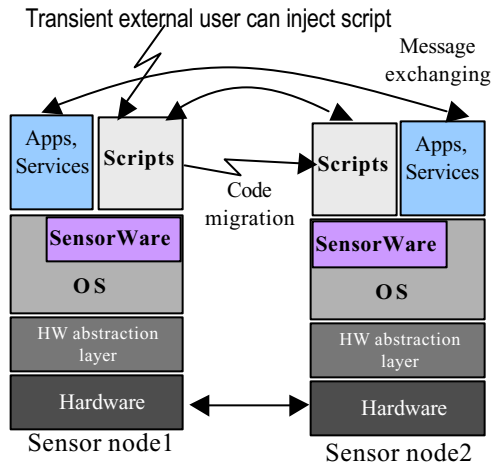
Transient external user can inject script

Message exchanging

Apps, Services

Scripts

Code migration

Scripts

Apps, Services

SensorWare

OS

HW abstraction layer

Hardware

Sensor node1

SensorWare

OS

HW abstraction layer

Hardware

Sensor node2